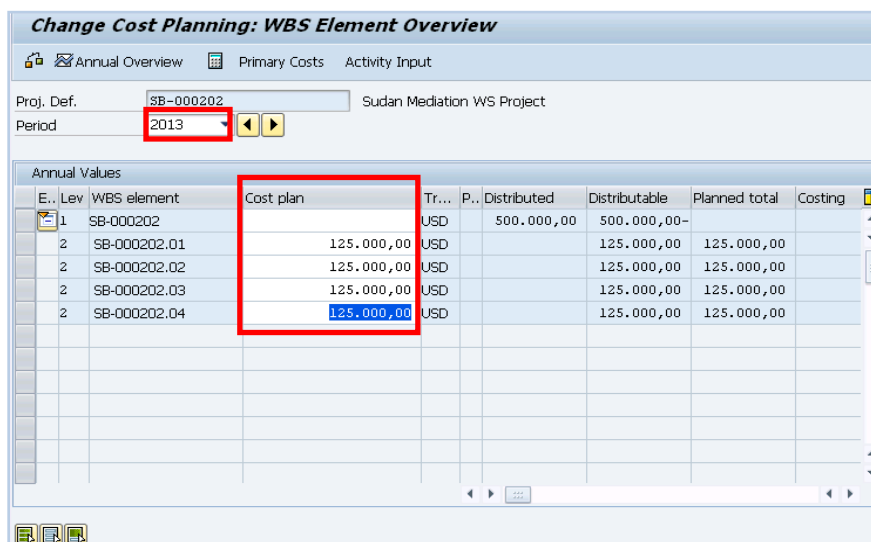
Change Cost Planning: WBS Element Overview

Annual Overview   Primary Costs   Activity Input

Proj. Def. SB-000202 Sudan Mediation WS Project
Period 2013

Annual Values

| E.. | Lev | WBS element | Cost plan | Tr... | P.. | Distributed | Distributable | Planned total | Costing |
|---|---|---|---|---|---|---|---|---|---|
| | 1 | SB-000202 | | USD | | 500.000,00 | 500.000,00- | | |
| | 2 | SB-000202.01 | 125.000,00 | USD | | | 125.000,00 | 125.000,00 | |
| | 2 | SB-000202.02 | 125.000,00 | USD | | | 125.000,00 | 125.000,00 | |
| | 2 | SB-000202.03 | 125.000,00 | USD | | | 125.000,00 | 125.000,00 | |
| | 2 | SB-000202.04 | 125.000,00 | USD | | | 125.000,00 | 125.000,00 | |